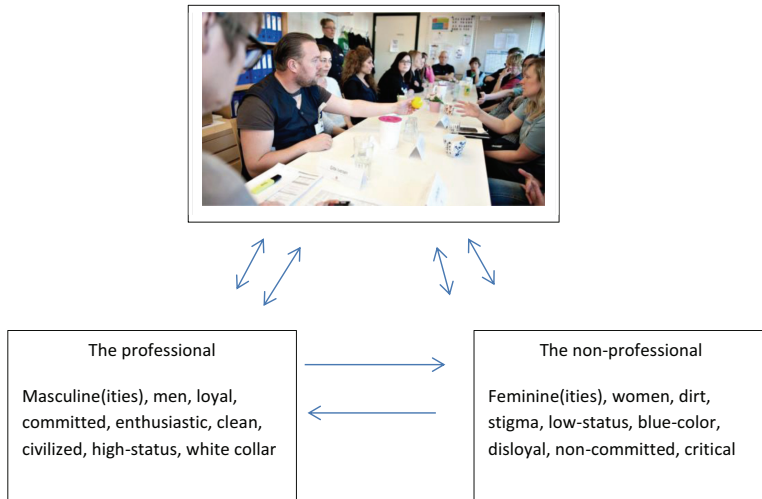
The professional

Masculine(ities), men, loyal, committed, enthusiastic, clean, civilized, high-status, white collar

The non-professional

Feminine(ities), women, dirt, stigma, low-status, blue-color, disloyal, non-committed, critical